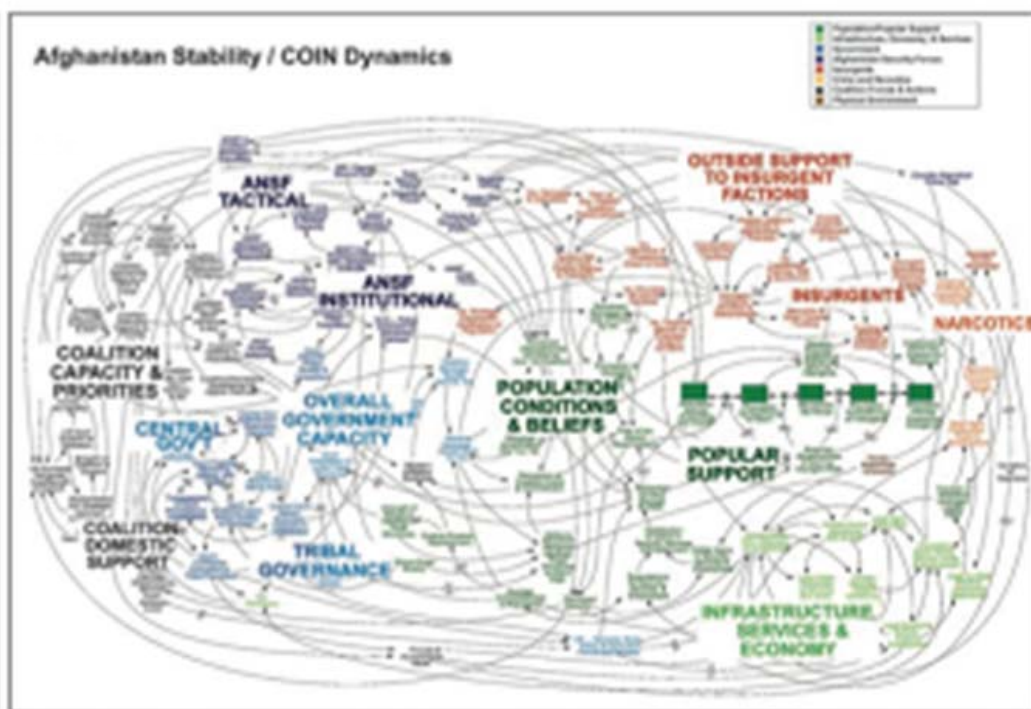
Afghanistan Stability / COIN Dynamics

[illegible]

ANSF TACTICAL

ANSF INSTITUTIONAL

OUTSIDE SUPPORT TO INSURGENT FACTIONS

INSURGENTS

NARCOTICS

COALITION CAPACITY & PRIORITIES

CENTRAL GOV'T

OVERALL GOVERNMENT CAPACITY

POPULATION CONDITIONS & BELIEFS

POPULAR SUPPORT

COALITION DOMESTIC SUPPORT

TRIBAL GOVERNANCE

INFRASTRUCTURE, SERVICES & ECONOMY